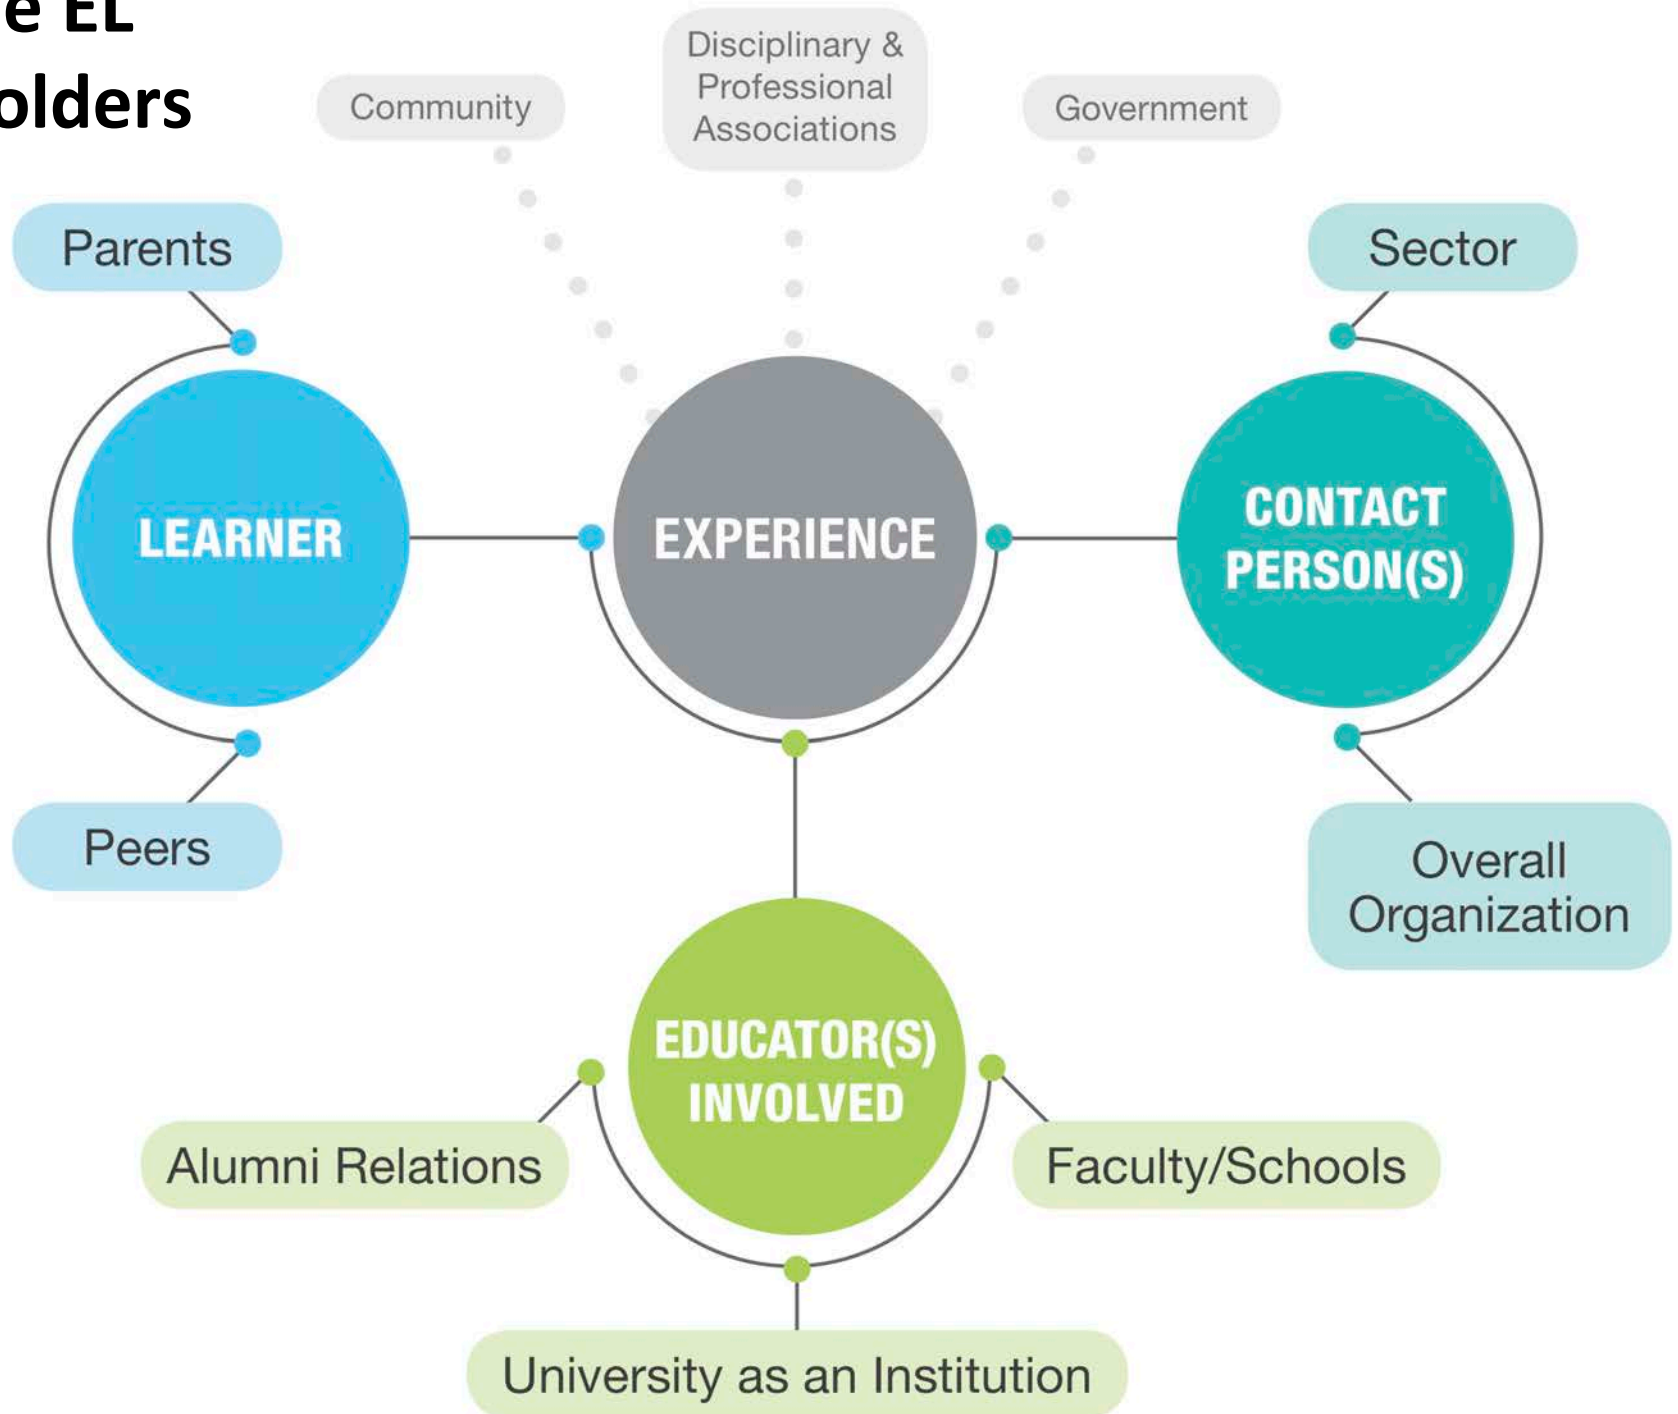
e EL
olders

Community

Disciplinary & Professional Associations

Government

Parents

Sector

LEARNER

EXPERIENCE

CONTACT PERSON(S)

Peers

Overall Organization

EDUCATOR(S) INVOLVED

Alumni Relations

Faculty/Schools

University as an Institution